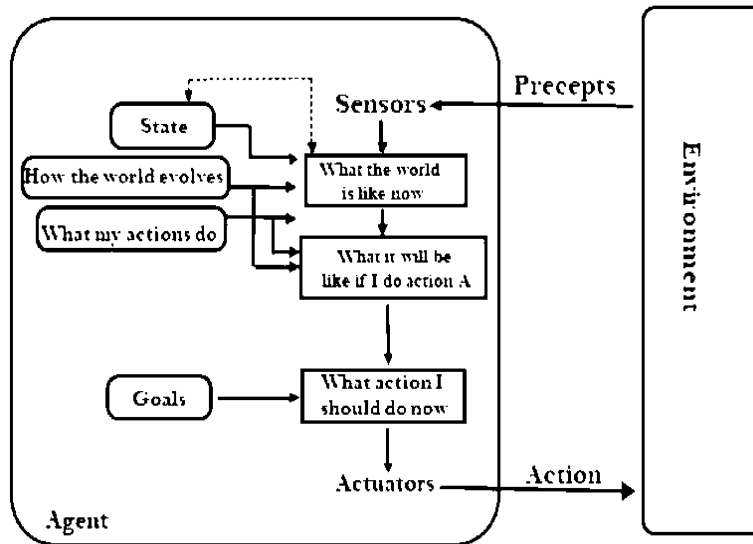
Precepts

Sensors

State

How the world evolves

What my actions do

What the world is like now

What it will be like if I do action A

Goals

What action I should do now

Actuators

Action

Agent

Environment